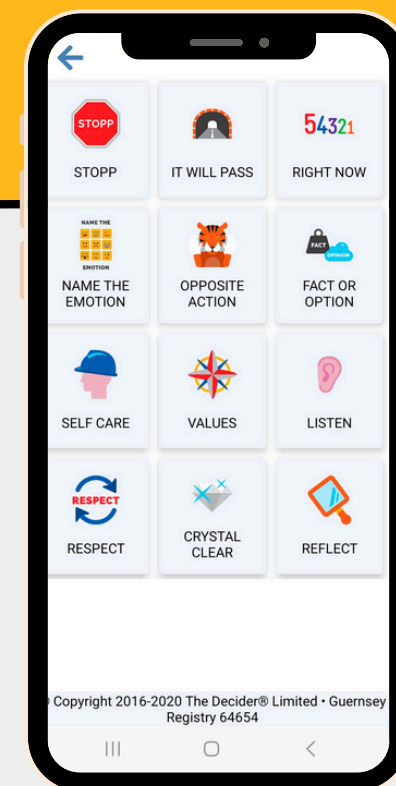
STOPP

STOPP

IT WILL PASS

54321

RIGHT NOW

NAME THE

EMOTION

NAME THE EMOTION

OPPOSITE ACTION

FACT

OPINION

FACT OR OPTION

SELF CARE

VALUES

LISTEN

RESPECT

RESPECT

CRYSTAL CLEAR

REFLECT

© Copyright 2016-2020 The Decider® Limited • Guernsey Registry 64654